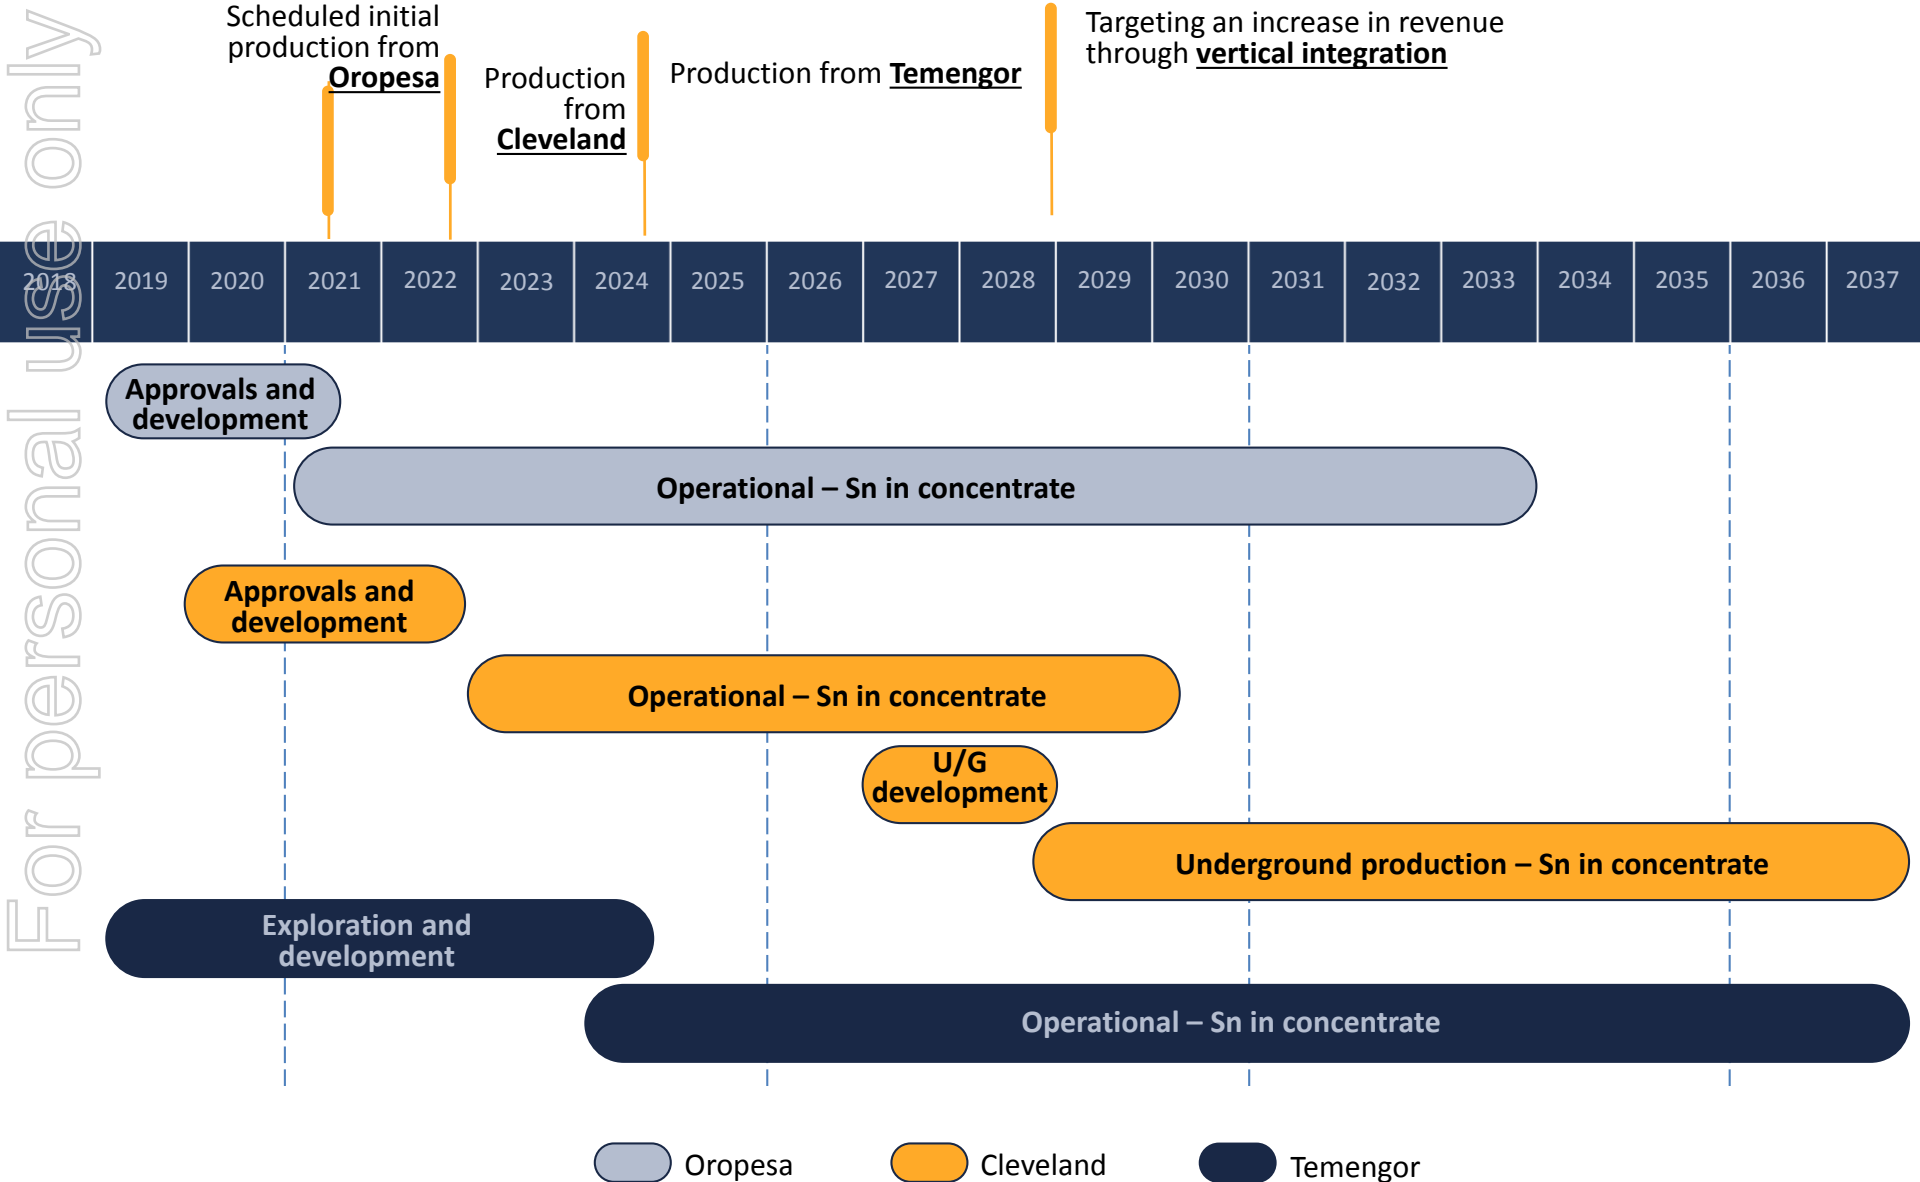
For personal use only

Scheduled initial production from **Oropesa**

Production from **Cleveland**

Production from **Temengor**

Targeting an increase in revenue through **vertical integration**

| 2018 | 2019 | 2020 | 2021 | 2022 | 2023 | 2024 | 2025 | 2026 | 2027 | 2028 | 2029 | 2030 | 2031 | 2032 | 2033 | 2034 | 2035 | 2036 | 2037 |
|---|---|---|---|---|---|---|---|---|---|---|---|---|---|---|---|---|---|---|---|

Approvals and development

Operational – Sn in concentrate

Approvals and development

Operational – Sn in concentrate

U/G development

Underground production – Sn in concentrate

Exploration and development

Operational – Sn in concentrate

Oropesa Cleveland Temengor